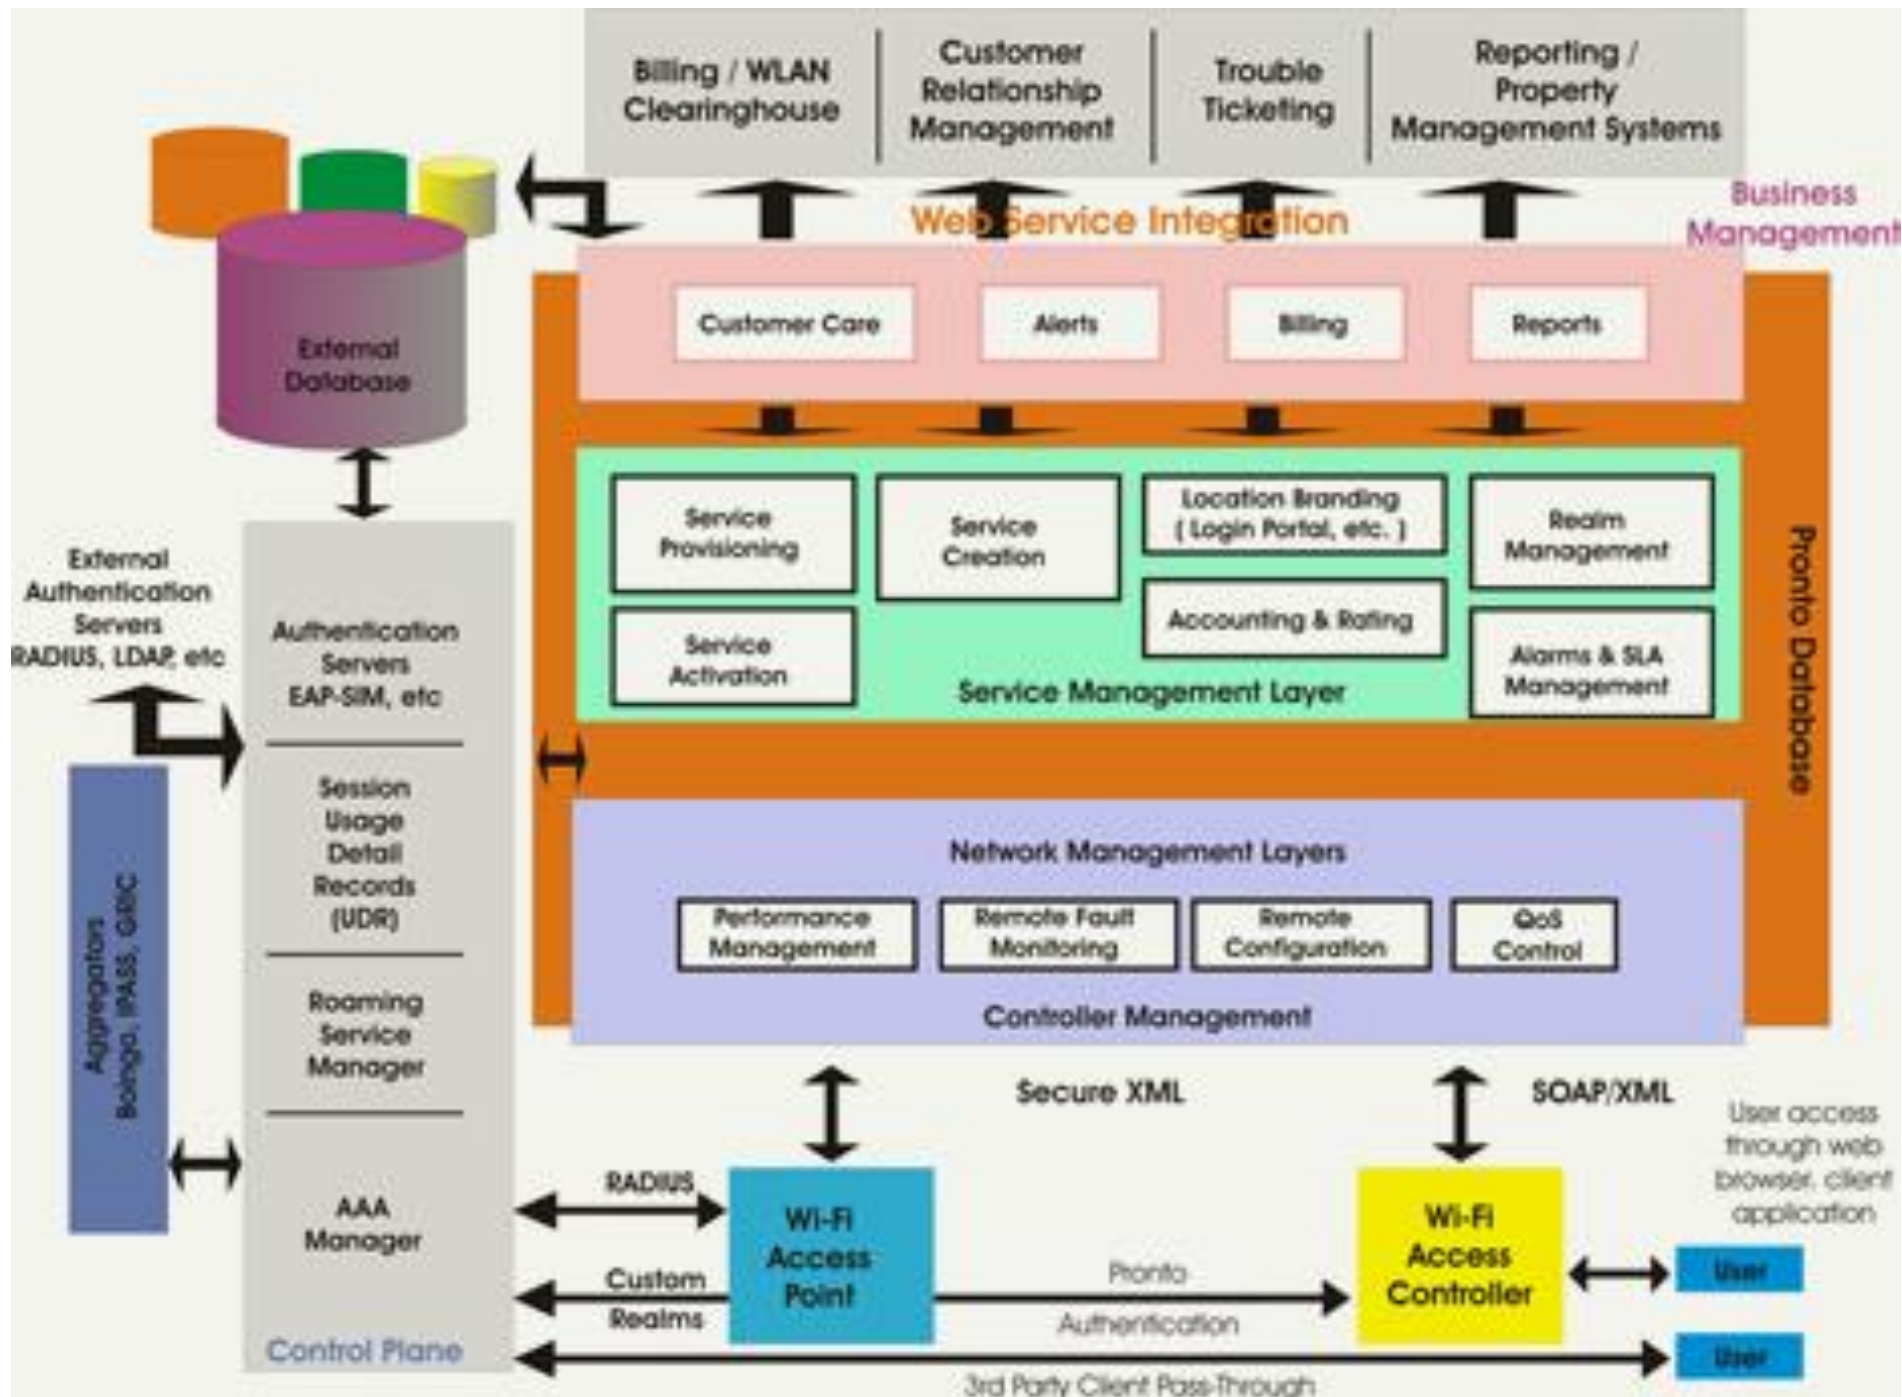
Billing / WLAN Clearinghouse

Customer Relationship Management

Trouble Ticketing

Reporting / Property Management Systems

Business Management

Web Service Integration

External Database

Customer Care

Alerts

Billing

Reports

Service Provisioning

Service Creation

Location Branding ( Login Portal, etc. )

Realm Management

Service Activation

Accounting & Rating

Alarms & SLA Management

Service Management Layer

Pronto Database

External Authentication Servers RADIUS, LDAP, etc

Authentication Servers EAP-SIM, etc

Session Usage Detail Records (UDR)

Roaming Service Manager

AAA Manager

Control Plane

Aggregators Boingo, iPASS, GRIC

Network Management Layers

Performance Management

Remote Fault Monitoring

Remote Configuration

QoS Control

Controller Management

Secure XML

SOAP/XML

RADIUS

Custom Realms

Wi-Fi Access Point

Pronto Authentication

Wi-Fi Access Controller

User access through web browser, client application

User

User

3rd Party Client Pass-Through